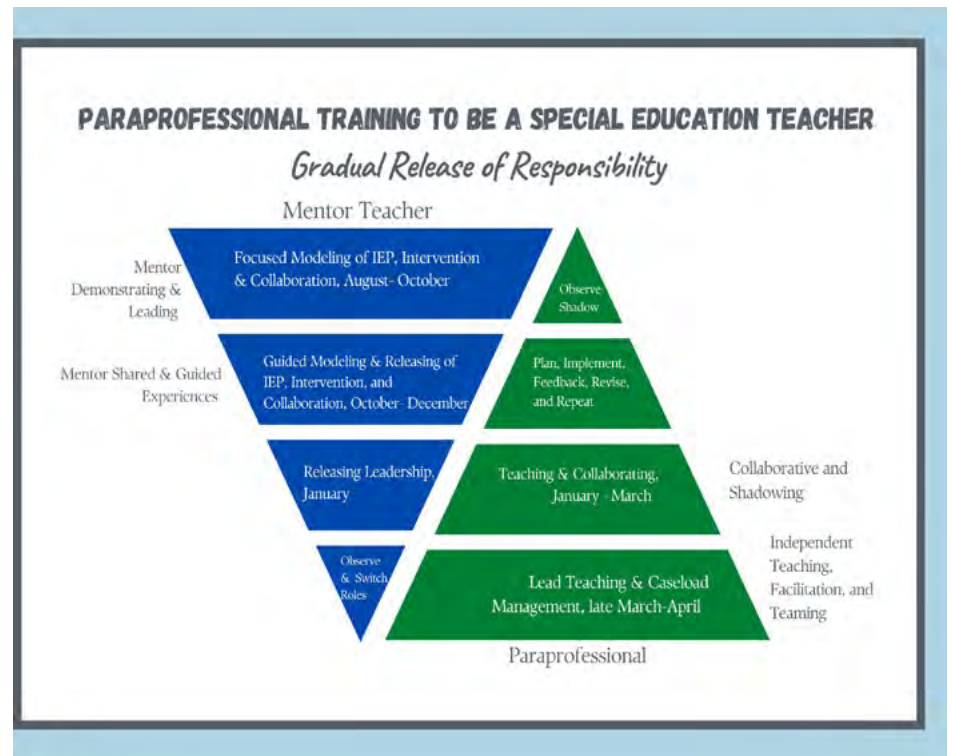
PARAPROFESSIONAL TRAINING TO BE A SPECIAL EDUCATION TEACHER

Gradual Release of Responsibility

Mentor Teacher

Mentor Demonstrating & Leading

Focused Modeling of IEP, Intervention & Collaboration, August- October

Observe Shadow

Mentor Shared & Guided Experiences

Guided Modeling & Releasing of IEP, Intervention, and Collaboration, October- December

Plan, Implement, Feedback, Revise, and Repeat

Releasing Leadership, January

Teaching & Collaborating, January - March

Collaborative and Shadowing

Observe & Switch Roles

Lead Teaching & Caseload Management, late March-April

Independent Teaching, Facilitation, and Teaming

Paraprofessional